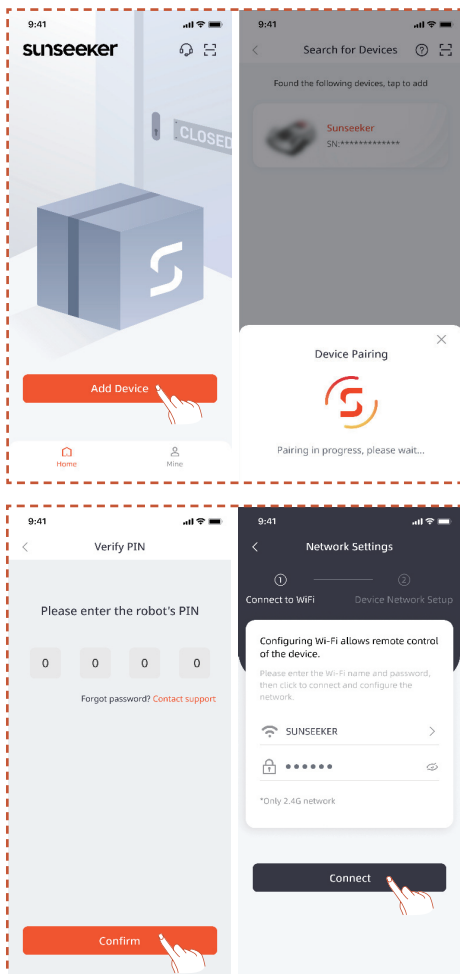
9:41

sunseeker

CLOSED

Add Device

Home

Mine

9:41

Search for Devices

Found the following devices, tap to add

Sunseeker

SN:************

Device Pairing

Pairing in progress, please wait...

9:41

Verify PIN

Please enter the robot's PIN

0 0 0 0

Forgot password? Contact support

Confirm

9:41

Network Settings

① Connect to WiFi

② Device Network Setup

Configuring Wi-Fi allows remote control of the device.

Please enter the Wi-Fi name and password, then click to connect and configure the network.

SUNSEEKER

••••••

*Only 2.4G network

Connect